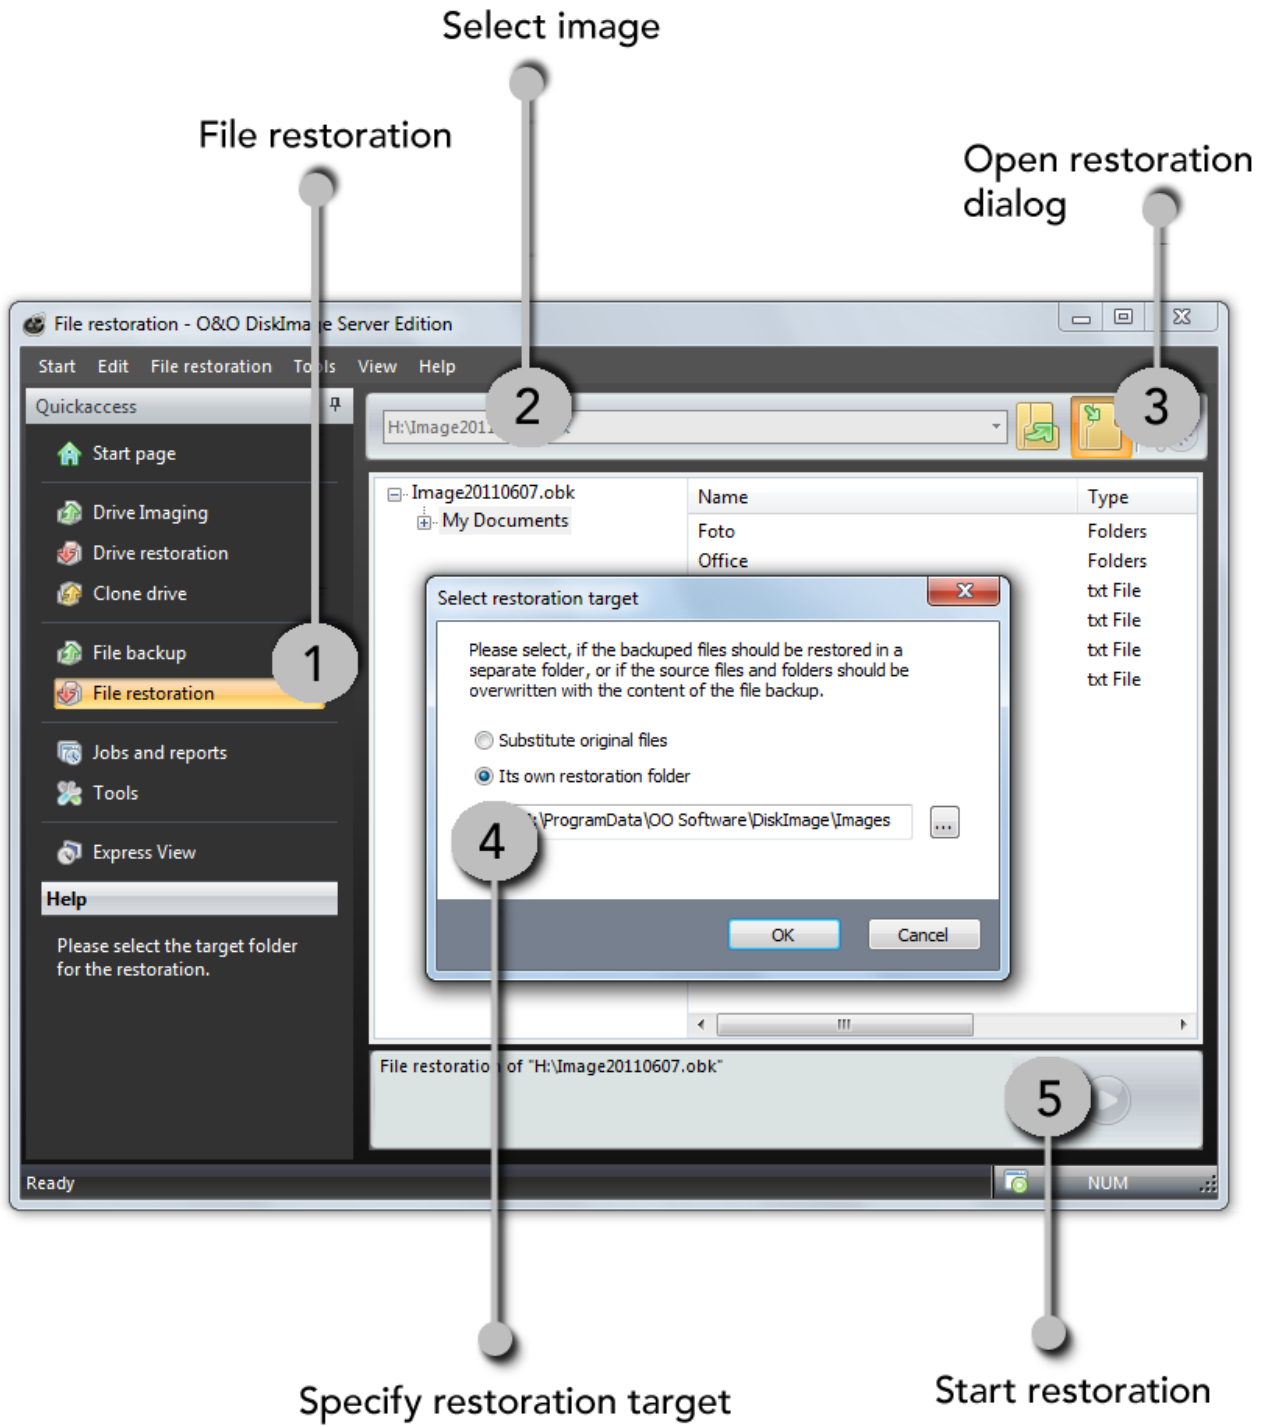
Select image

File restoration

Open restoration dialog

File restoration - O&O DiskIma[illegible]e Server Edition

Start Edit File restoration To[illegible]ls View Help

Quickaccess

Start page

Drive Imaging

Drive restoration

Clone drive

File backup

File restoration

Jobs and reports

Tools

Express View

Help

Please select the target folder for the restoration.

2

3

1

H:\Image201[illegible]

Image20110607.obk

My Documents

| Name | Type |
|---|---|
| Foto | Folders |
| Office | Folders |
| | txt File |
| | txt File |
| | txt File |
| | txt File |

Select restoration target

Please select, if the backuped files should be restored in a separate folder, or if the source files and folders should be overwritten with the content of the file backup.

Substitute original files

Its own restoration folder

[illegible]:\ProgramData\OO Software\DiskImage\Images

...

4

OK

Cancel

File restoratio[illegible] of "H:\Image20110607.obk"

5

Ready

NUM

Specify restoration target

Start restoration